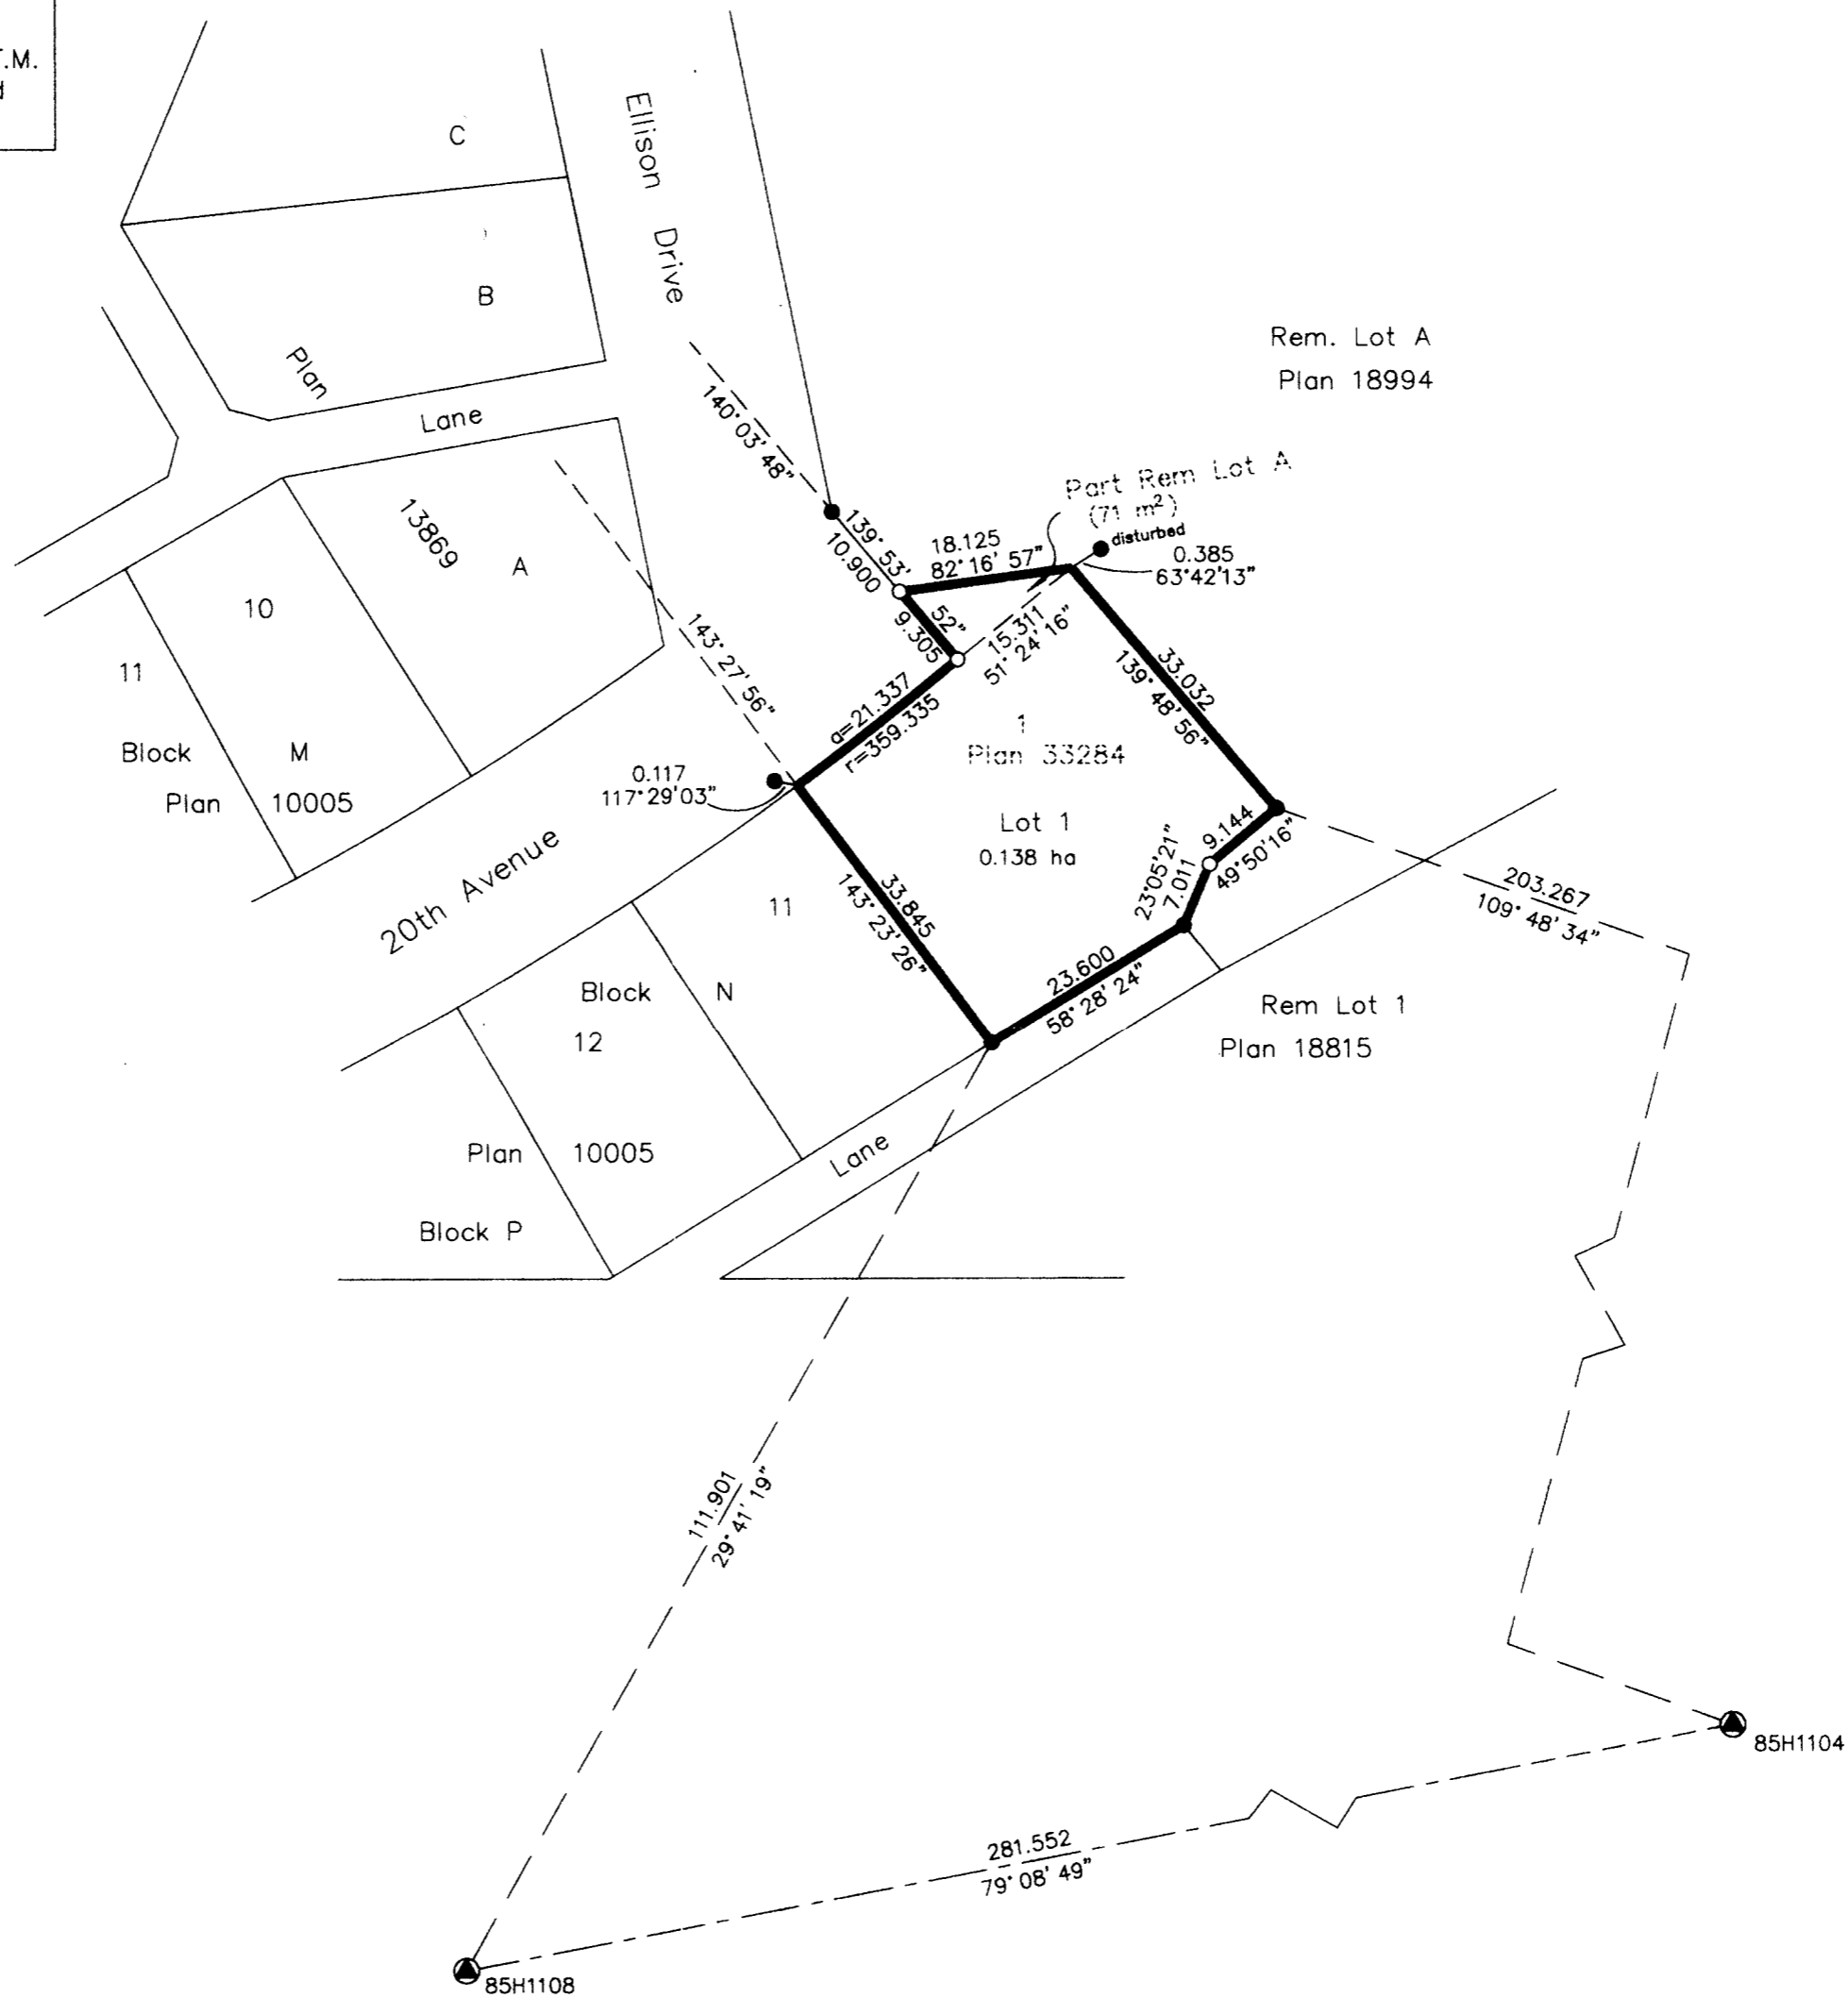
.M.
d

C

Ellison Drive

B

Plan

Lane

Rem. Lot A
Plan 18994

140° 03' 48"

Part Rem Lot A
(71 m$^2$)

disturbed

139° 53'
10.900

18.125
82° 16' 57"

0.385
63°42'13"

13869

A

10

143° 27' 56"

9.305
52"

15.311
51° 24' 16"

33.032
139° 48' 56"

11

Block

M

Plan

10005

a=21.337
r=359.335

1
Plan 33284

0.117
117°29'03"

Lot 1
0.138 ha

9.144
49°50'16"

23°05'21"
7.011

203.267
109° 48' 34"

20th Avenue

11

33.845
143° 23' 26"

Block

N

12

23.600
58° 28' 24"

Rem Lot 1
Plan 18815

Plan

10005

Lane

Block P

111.901
29° 41' 19"

85H1104

281.552
79° 08' 49"

85H1108